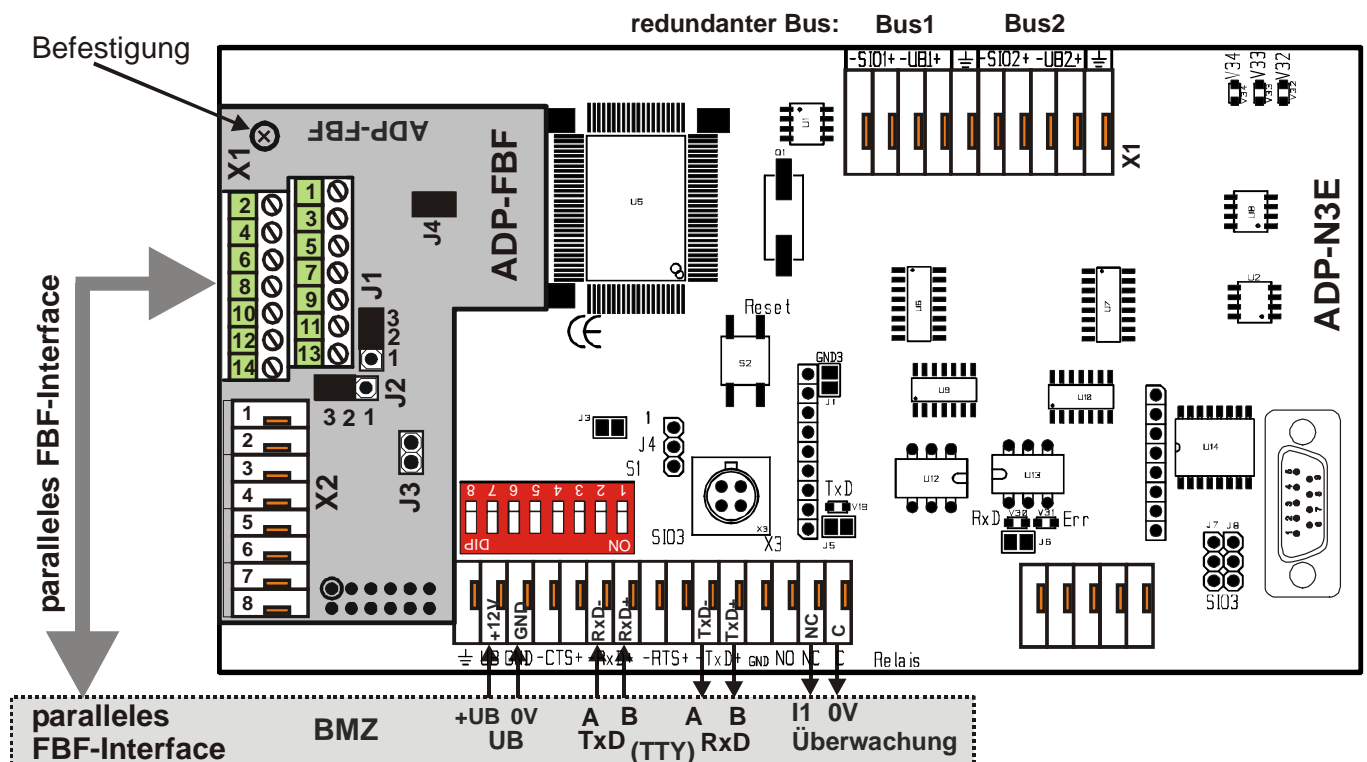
redundanter Bus: Bus1 Bus2

Befestigung

-SIO1+ -UB1+ ⏚ -SIO2+ -UB2+ ⏚

V34 V33 V32

X1

ADP-FBF

X1

ADP-FBF

U1

U5

Q1

X1

U8

ADP-N3E

2 4 6 8 10 12 14

1 3 5 7 9 11 13

J4

J1

3 2 1

J2

3 2 1

paralleles FBF-Interface

Reset

S2

U6

U7

U2

GND3

J1

U9

U10

U14

J3

1

J4

S1

1 2 3 4 5 6 7 8

X2

J3

8 7 6 5 4 3 2 1

DIP ON

SIO3

X3

TxD V19

J5

U12

U13

RxD V30 V31 Err

J6

J7 J8

SIO3

+12V GND RxD- RxD+ TxD- TxD+ NC C

⏚ UB GND -CTS+ -RxD+ -RTS+ -TxD+ GND NO NC C Relais

paralleles FBF-Interface

BMZ

+UB 0V UB

A B TxD

(TTY)

A B RxD

I1 0V Überwachung